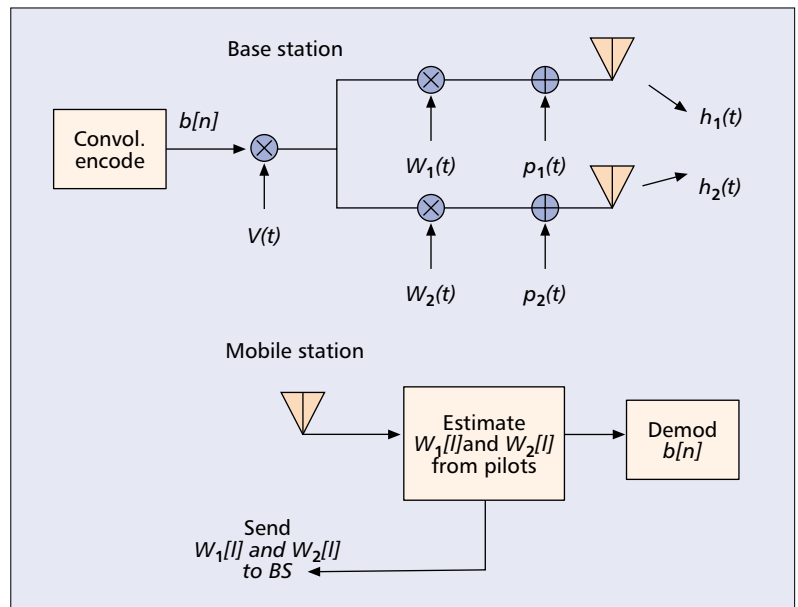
Base station

Convol. encode

$b[n]$

$V(t)$

$W_1(t)$

$p_1(t)$

$h_1(t)$

$h_2(t)$

$W_2(t)$

$p_2(t)$

Mobile station

Estimate $W_1[l]$and $W_2[l]$ from pilots

Demod $b[n]$

Send $W_1[l]$ and $W_2[l]$ to BS